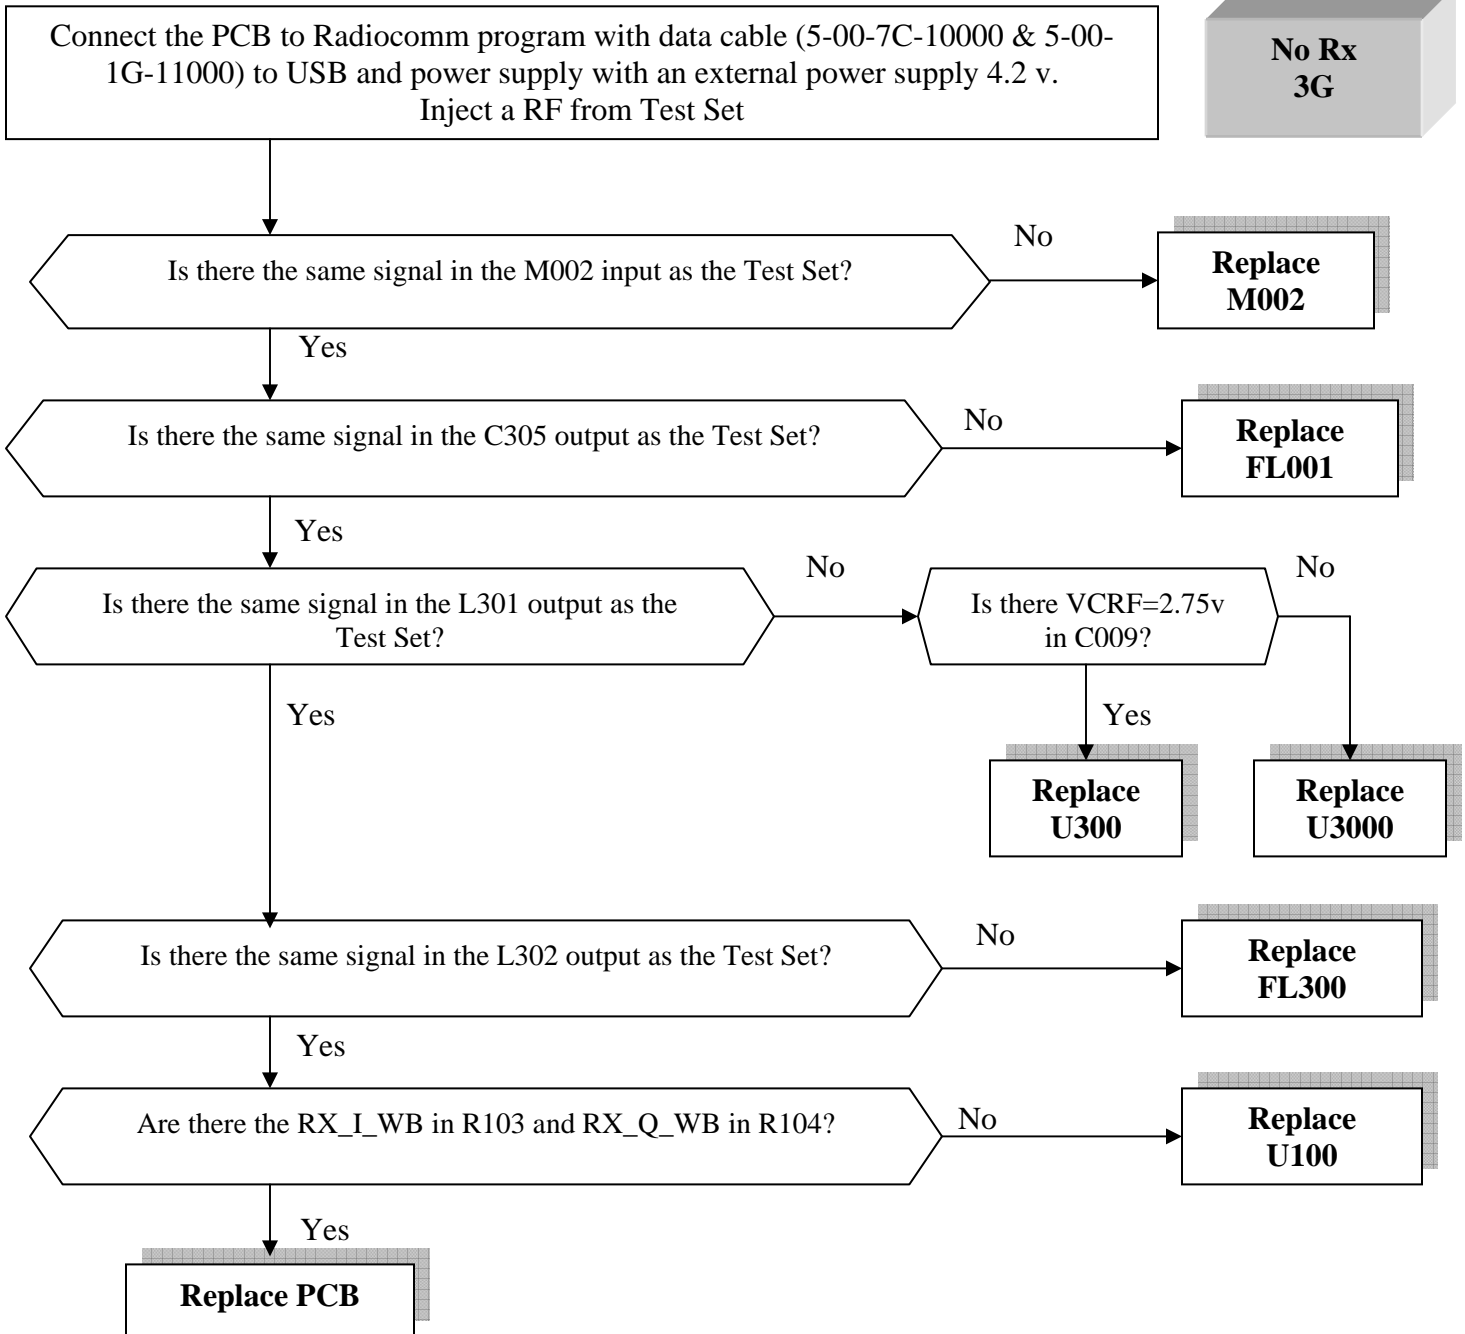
No Rx 3G

Connect the PCB to Radiocomm program with data cable (5-00-7C-10000 & 5-00-1G-11000) to USB and power supply with an external power supply 4.2 v. Inject a RF from Test Set

Is there the same signal in the M002 input as the Test Set?

No

Replace M002

Yes

Is there the same signal in the C305 output as the Test Set?

No

Replace FL001

Yes

Is there the same signal in the L301 output as the Test Set?

No

Is there VCRF=2.75v in C009?

No

Yes

Replace U300

Replace U3000

Yes

Is there the same signal in the L302 output as the Test Set?

No

Replace FL300

Yes

Are there the RX_I_WB in R103 and RX_Q_WB in R104?

No

Replace U100

Yes

Replace PCB